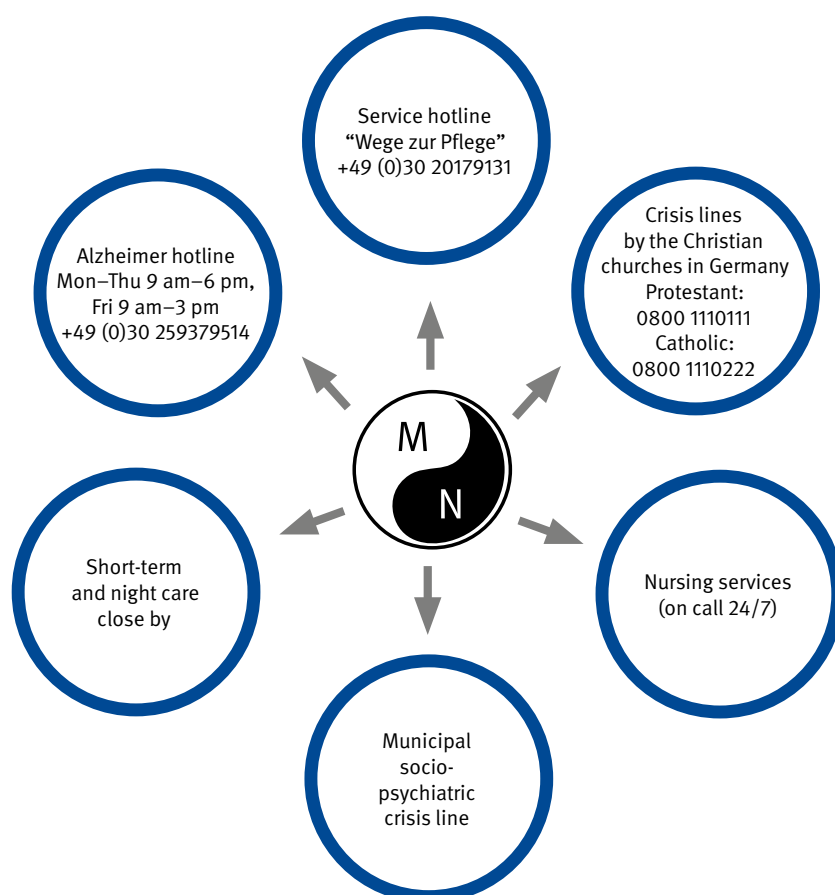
Service hotline
“Wege zur Pflege”
+49 (0)30 20179131

Alzheimer hotline
Mon–Thu 9 am–6 pm,
Fri 9 am–3 pm
+49 (0)30 259379514

Crisis lines
by the Christian
churches in Germany
Protestant:
0800 1110111
Catholic:
0800 1110222

M

N

Short-term
and night care
close by

Nursing services
(on call 24/7)

Municipal
socio-psychiatric
crisis line